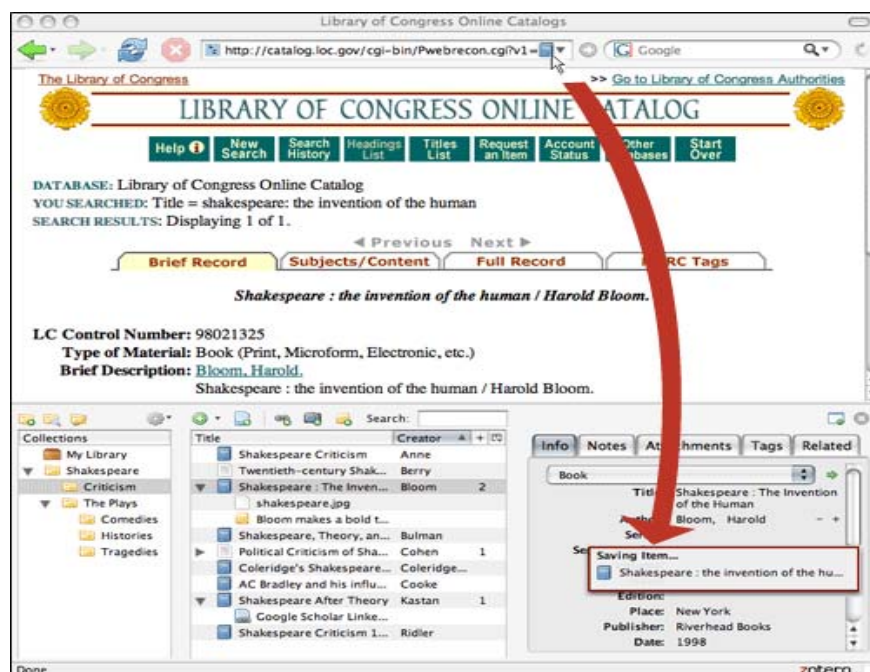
Library of Congress Online Catalogs

http://catalog.loc.gov/cgi-bin/Pwebrecon.cgi?v1=

Google

The Library of Congress

>> Go to Library of Congress Authorities

LIBRARY OF CONGRESS ONLINE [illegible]ATALOG

Help | New Search | Search History | Headings List | Titles List | Request an Item | Account Status | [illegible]ther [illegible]bases | Start Over

DATABASE: Library of Congress Online Catalog
YOU SEARCHED: Title = shakespeare: the invention of the human
SEARCH RESULTS: Displaying 1 of 1.

◄ Previous Next ►

Brief Record | Subjects/Content | Full Record | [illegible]RC Tags

Shakespeare : the invention of the human / Harold Bloom.

LC Control Number: 98021325
Type of Material: Book (Print, Microform, Electronic, etc.)
Brief Description: Bloom, Harold.
Shakespeare : the invention of the human / Harold Bloom.

Search:

Collections
My Library
Shakespeare
Criticism
The Plays
Comedies
Histories
Tragedies

| Title | Creator | |
|---|---|---|
| Shakespeare Criticism | Anne | |
| Twentieth-century Shak... | Berry | |
| Shakespeare : The Inven... | Bloom | 2 |
| shakespeare.jpg | | |
| Bloom makes a bold t... | | |
| Shakespeare, Theory, an... | Bulman | |
| Political Criticism of Sha... | Cohen | 1 |
| Coleridge's Shakespeare... | Coleridge... | |
| AC Bradley and his influ... | Cooke | |
| Shakespeare After Theory | Kastan | 1 |
| Google Scholar Linke... | | |
| Shakespeare Criticism 1... | Ridler | |

Info | Notes | At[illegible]hments | Tags | Related

Book

Title: Shakespeare : The Invention of the Human
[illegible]: Bloom, Harold
Se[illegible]
Se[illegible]

Saving Item...
Shakespeare : the invention of the hu...

Edition:
Place: New York
Publisher: Riverhead Books
Date: 1998

Done

zotero